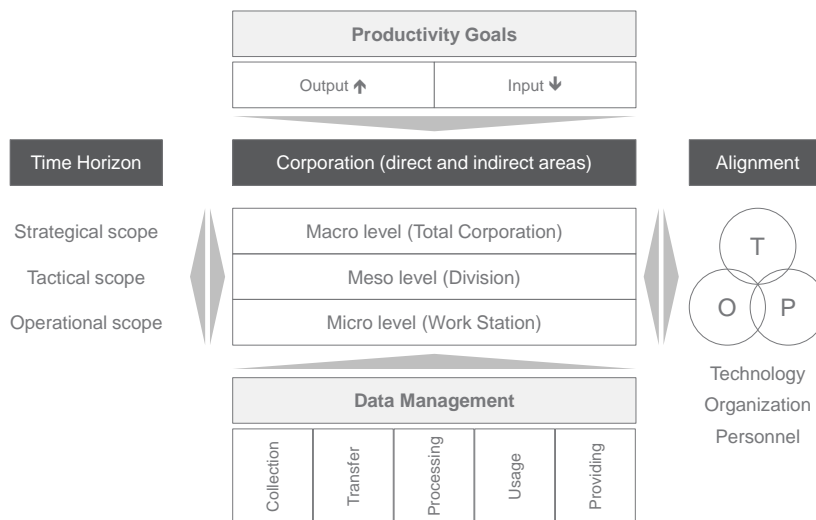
Productivity Goals

| Output ↑ | Input ↓ |
|---|---|

Time Horizon

Corporation (direct and indirect areas)

Alignment

Strategical scope

Tactical scope

Operational scope

Macro level (Total Corporation)

Meso level (Division)

Micro level (Work Station)

T

O

P

Technology

Organization

Personnel

Data Management

| Collection | Transfer | Processing | Usage | Providing |
|---|---|---|---|---|